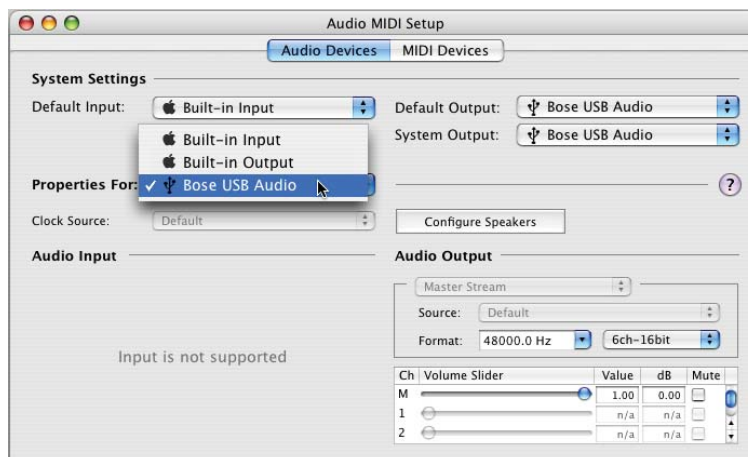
Audio MIDI Setup

Audio Devices MIDI Devices

System Settings

Default Input: Built-in Input

Built-in Input
Built-in Output
✓ Bose USB Audio

Default Output: Bose USB Audio

System Output: Bose USB Audio

Properties For:

?

Clock Source: Default

Configure Speakers

Audio Input

Input is not supported

Audio Output

Master Stream

Source: Default

Format: 48000.0 Hz 6ch-16bit

| Ch | Volume Slider | Value | dB | Mute |
|---|---|---|---|---|
| M | | 1.00 | 0.00 | |
| 1 | | n/a | n/a | |
| 2 | | n/a | n/a | |